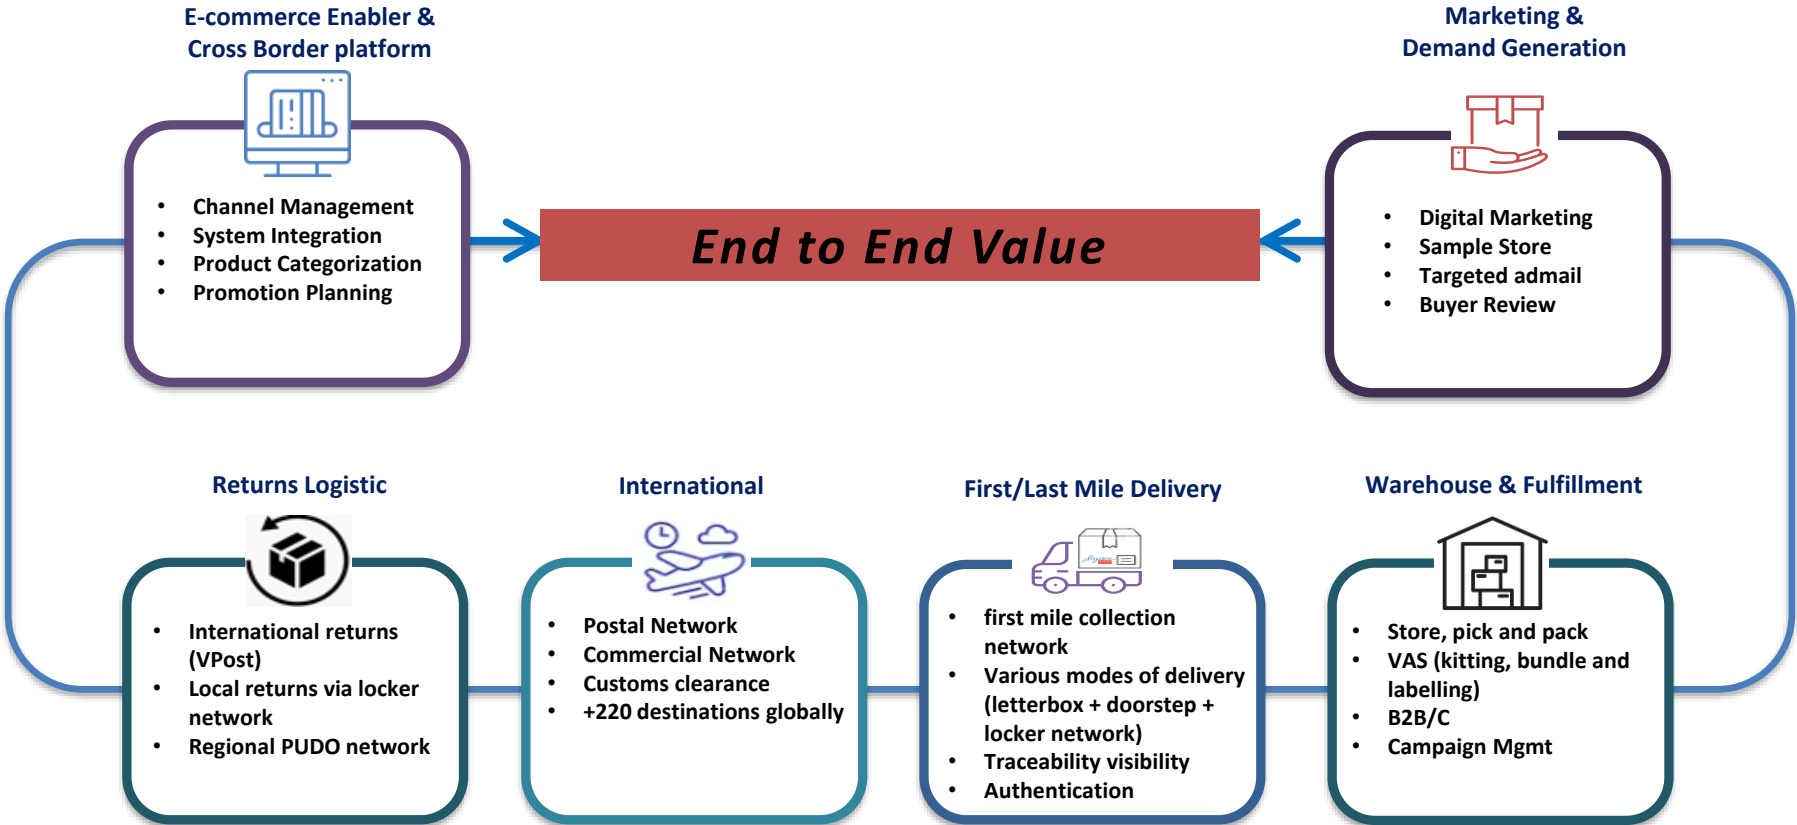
E-commerce Enabler & Cross Border platform

- Channel Management
- System Integration
- Product Categorization
- Promotion Planning

End to End Value

Marketing & Demand Generation

- Digital Marketing
- Sample Store
- Targeted admail
- Buyer Review

Returns Logistic

- International returns (VPost)
- Local returns via locker network
- Regional PUDO network

International

- Postal Network
- Commercial Network
- Customs clearance
- +220 destinations globally

First/Last Mile Delivery

- first mile collection network
- Various modes of delivery (letterbox + doorstep + locker network)
- Traceability visibility
- Authentication

Warehouse & Fulfillment

- Store, pick and pack
- VAS (kitting, bundle and labelling)
- B2B/C
- Campaign Mgmt